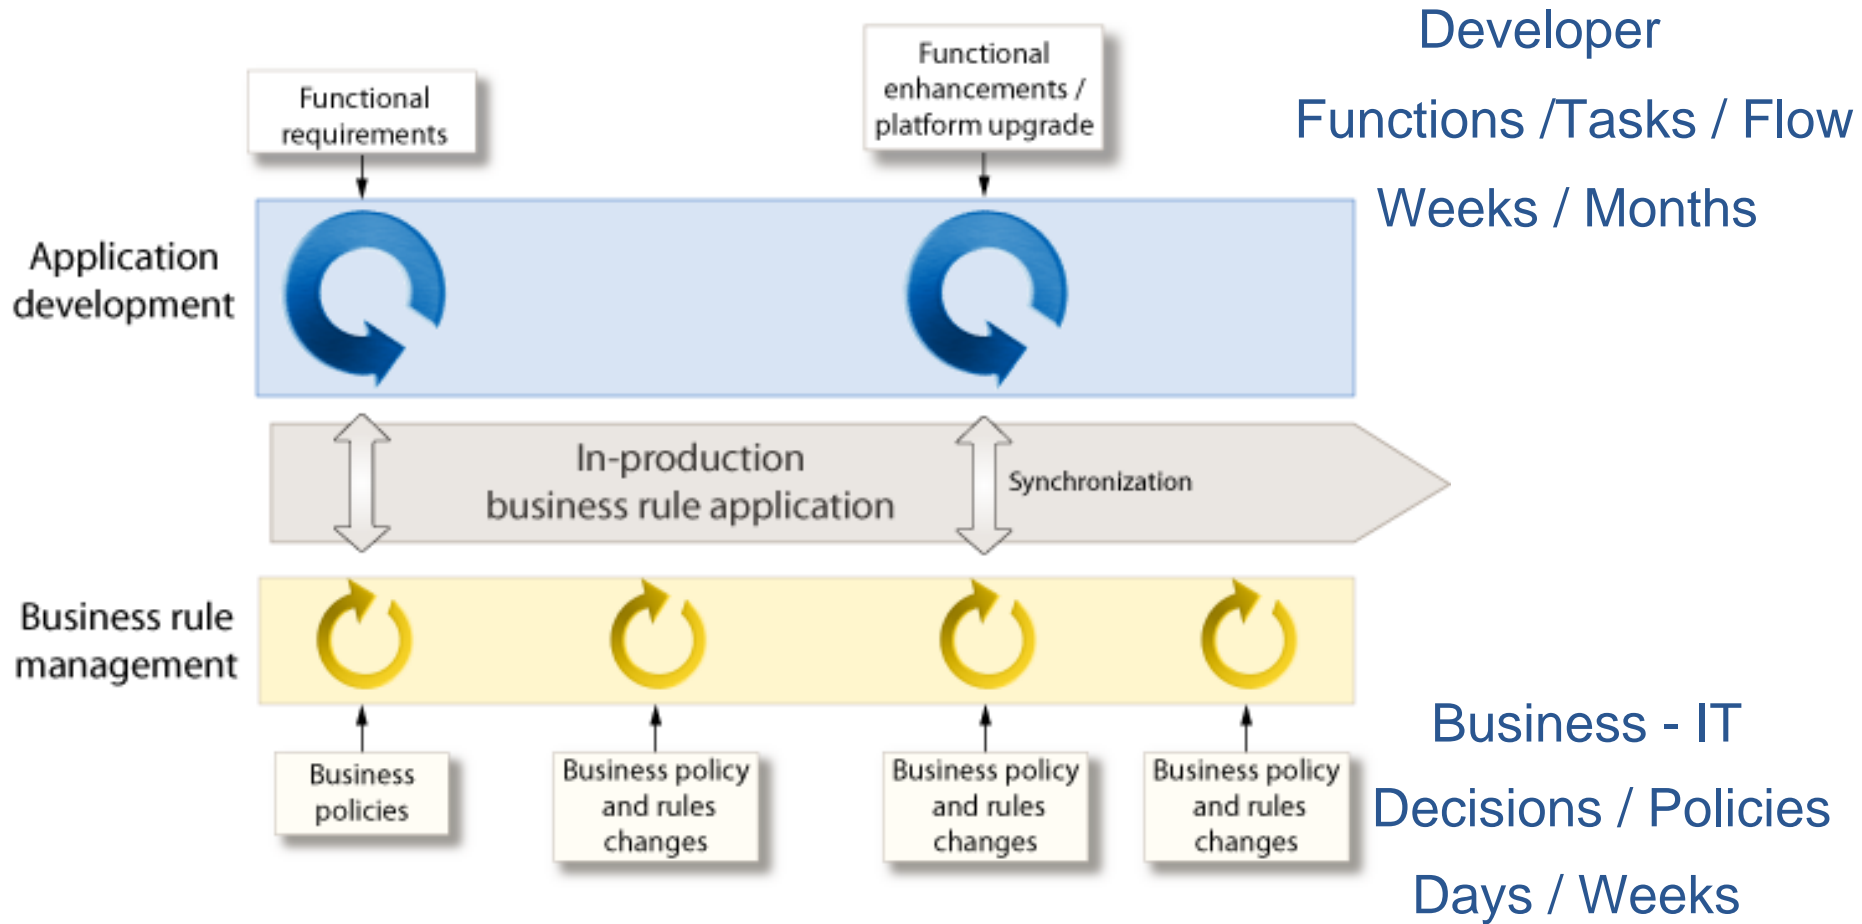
Functional requirements

Functional enhancements / platform upgrade

Developer

Functions /Tasks / Flow

Weeks / Months

Application development

In-production business rule application

Synchronization

Business rule management

Business policies

Business policy and rules changes

Business policy and rules changes

Business policy and rules changes

Business - IT

Decisions / Policies

Days / Weeks